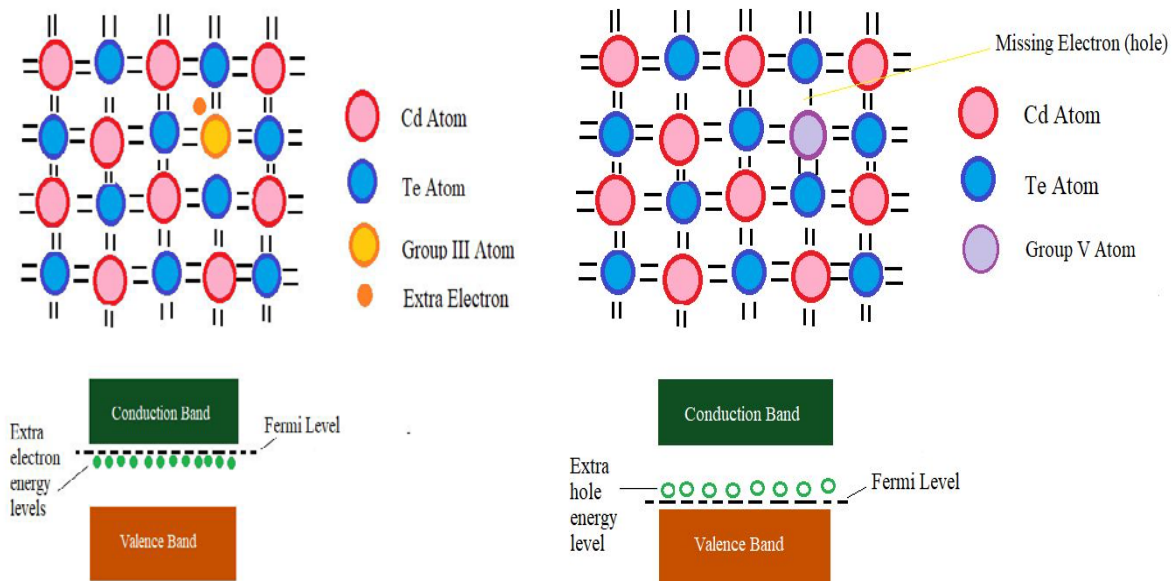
Cd Atom

Te Atom

Group III Atom

Extra Electron

Missing Electron (hole)

Cd Atom

Te Atom

Group V Atom

Conduction Band

Fermi Level

Extra electron energy levels

Valence Band

Conduction Band

Extra hole energy level

Fermi Level

Valence Band